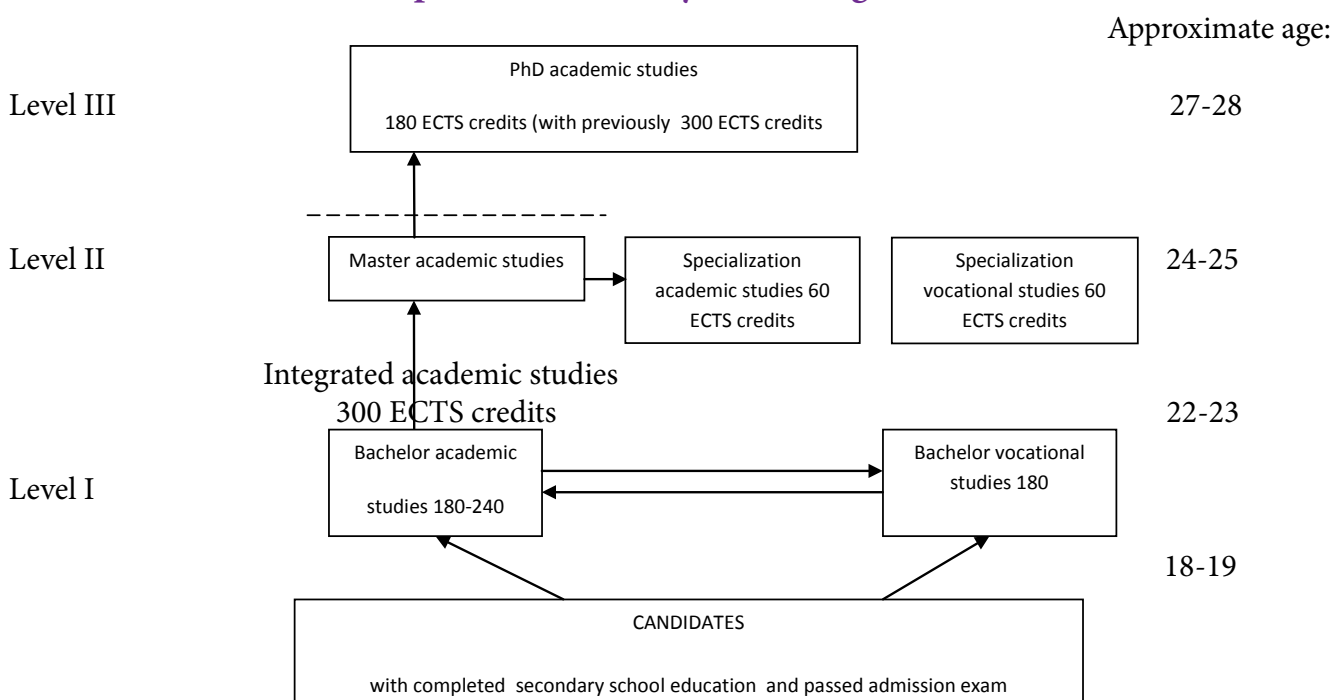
Approximate age:

Level III

PhD academic studies

180 ECTS credits (with previously 300 ECTS credits

27-28

Level II

Master academic studies

Specialization academic studies 60 ECTS credits

Specialization vocational studies 60 ECTS credits

24-25

Integrated academic studies 300 ECTS credits

22-23

Level I

Bachelor academic studies 180-240

Bachelor vocational studies 180

18-19

CANDIDATES

with completed secondary school education and passed admission exam